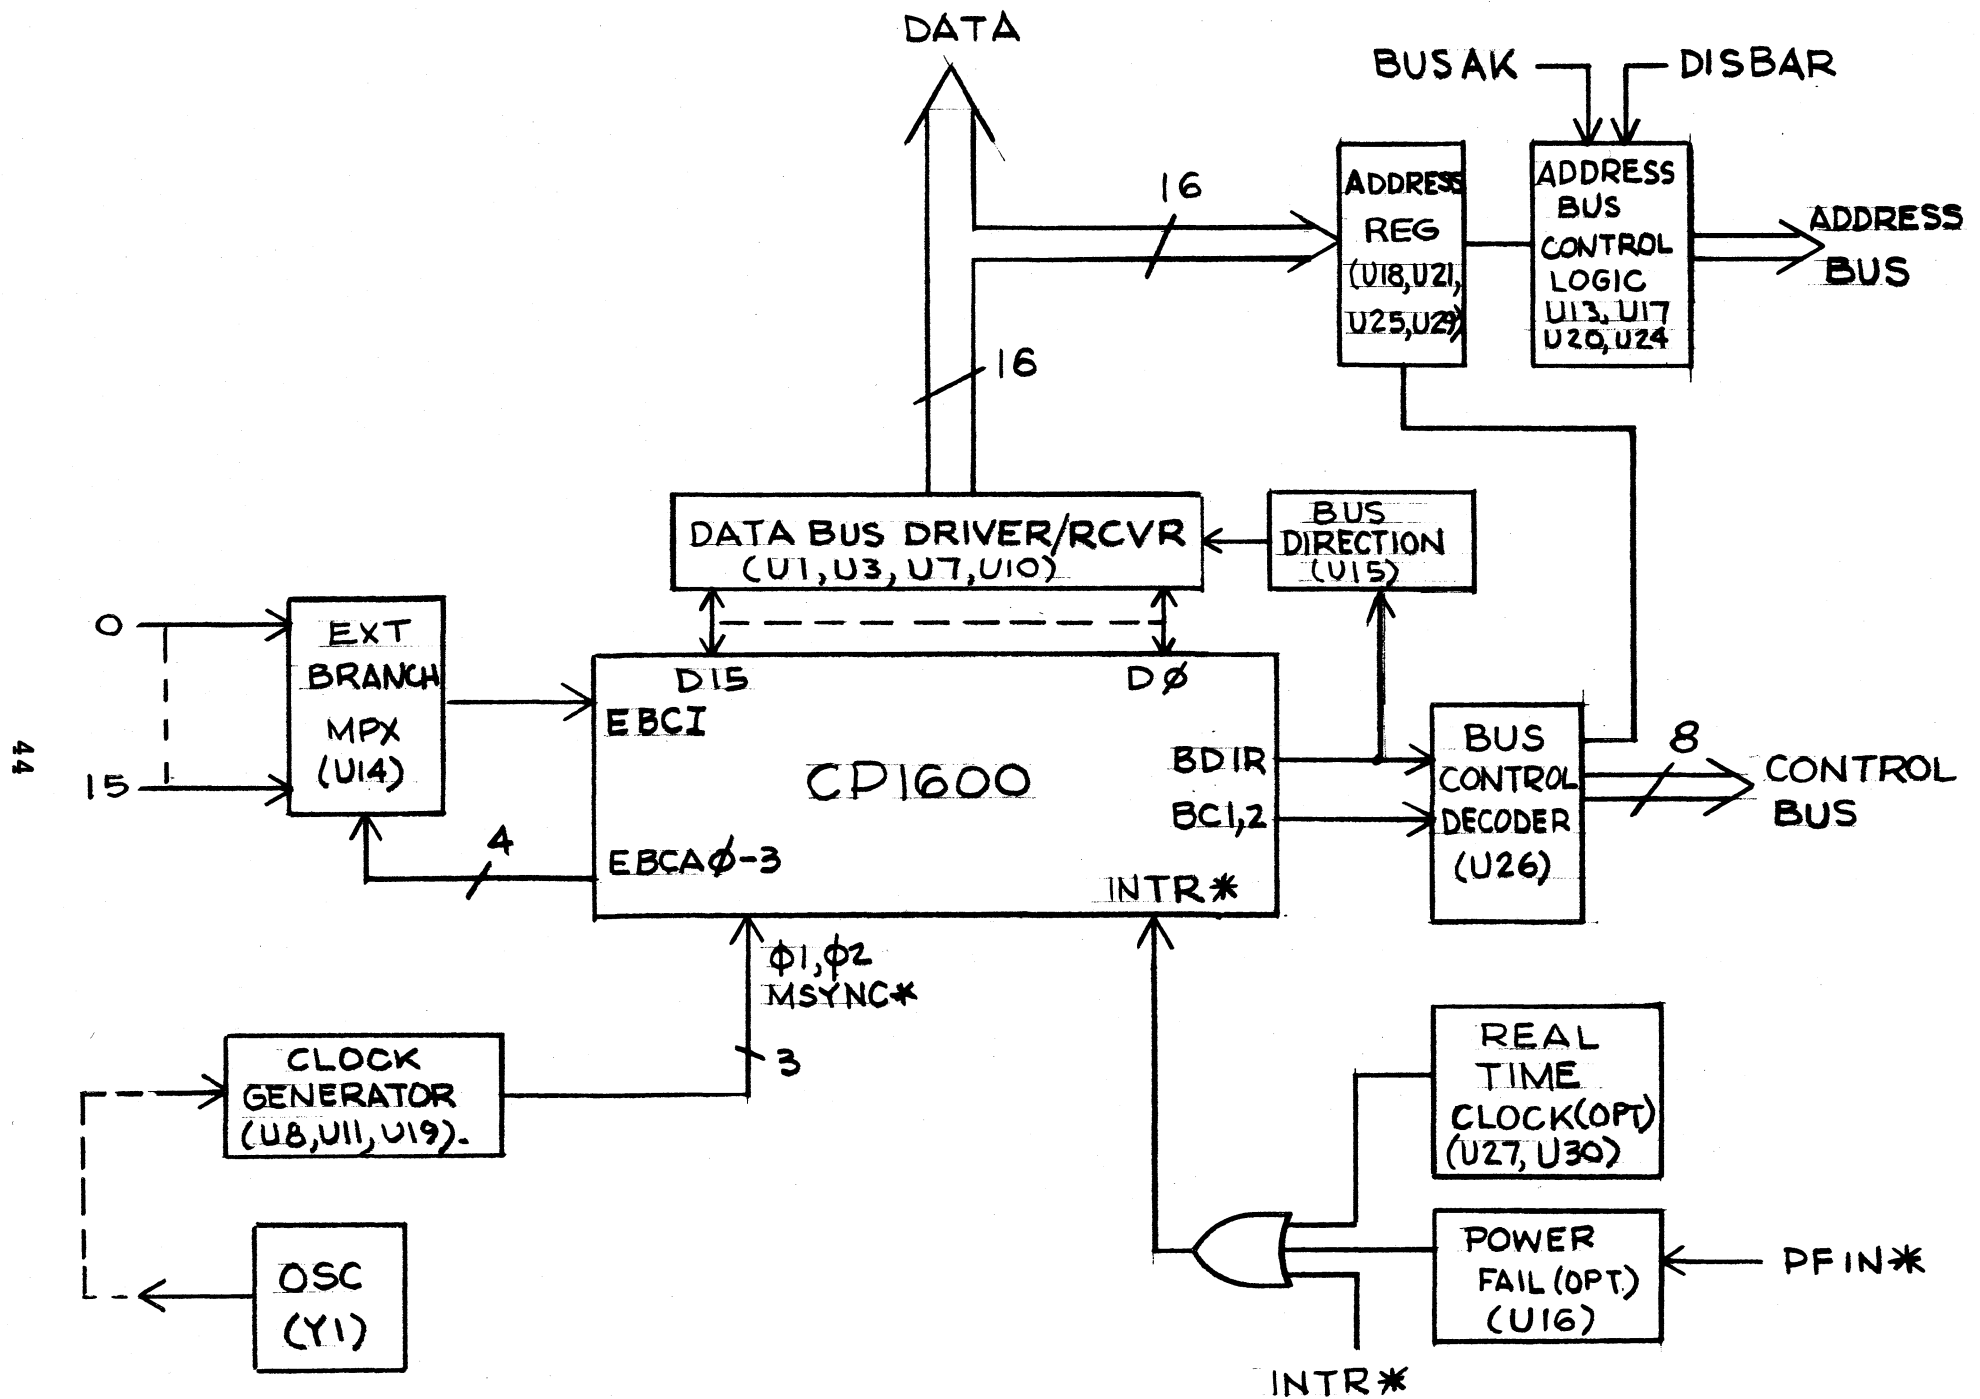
DATA

BUSAK

DISBAR

16

ADDRESS REG (U18,U21, U25,U29)

ADDRESS BUS CONTROL LOGIC U13, U17 U20, U24

ADDRESS BUS

16

DATA BUS DRIVER/RCVR (U1, U3, U7, U10)

BUS DIRECTION (U15)

0

15

EXT BRANCH MPX (U14)

44

D15

EBCI

D$\emptyset$

CP1600

BDIR

BC1,2

8

BUS CONTROL DECODER (U26)

CONTROL BUS

4

EBCA$\emptyset$-3

INTR*

$\phi$1, $\phi$2 MSYNC*

3

CLOCK GENERATOR (U8, U11, U19).

REAL TIME CLOCK (OPT) (U27, U30)

POWER FAIL (OPT.) (U16)

PFIN*

OSC (Y1)

INTR*